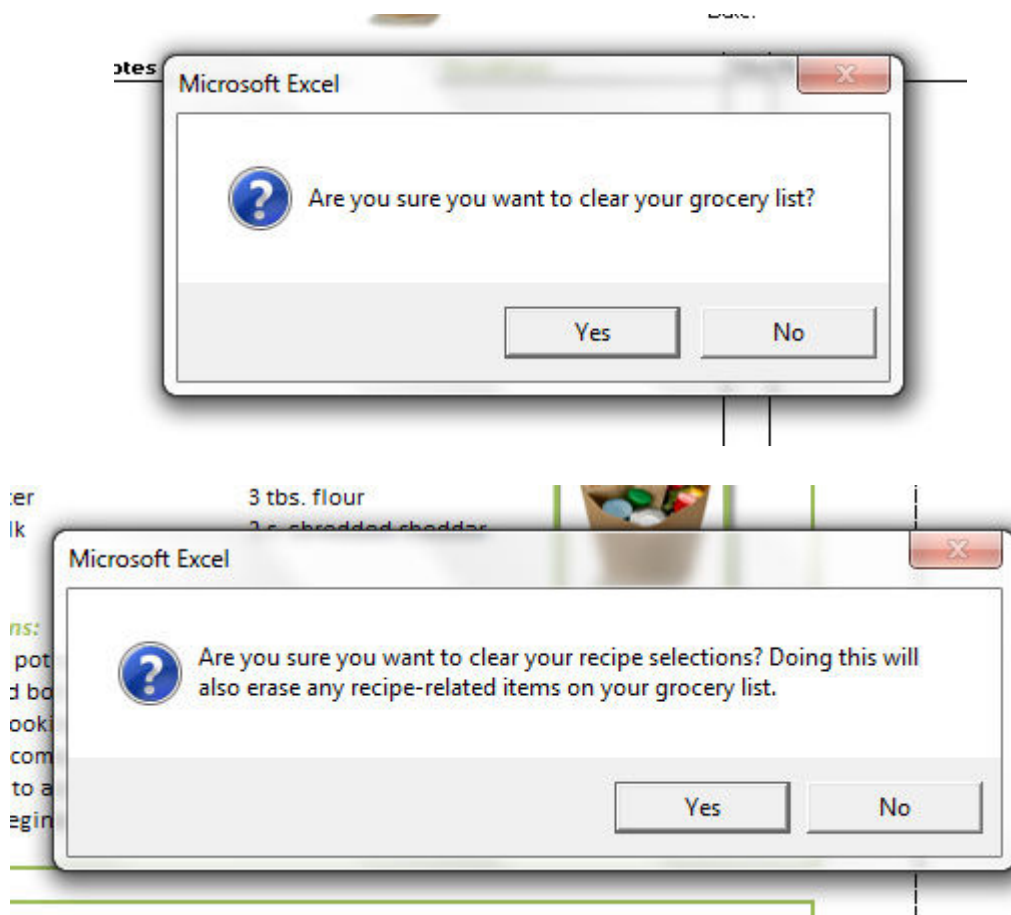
Bake.

otes

Microsoft Excel

Are you sure you want to clear your grocery list?

Yes

No

ter
lk

3 tbs. flour
2 c. shredded cheddar

ns:
pot
d bo
ooki
com
to a
egin

Microsoft Excel

Are you sure you want to clear your recipe selections? Doing this will also erase any recipe-related items on your grocery list.

Yes

No